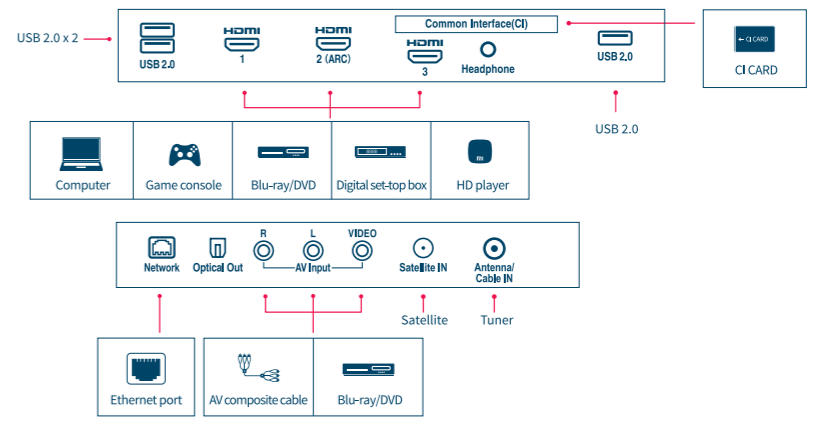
USB 2.0 x 2

USB 2.0

HDMI
1

HDMI
2 (ARC)

Common Interface(CI)

HDMI
3

Headphone

USB 2.0

CI CARD

CI CARD

USB 2.0

Computer

Game console

Blu-ray/DVD

Digital set-top box

HD player

Network

Optical Out

R

L

VIDEO

AV Input

Satellite IN

Antenna/ Cable IN

Satellite

Tuner

Ethernet port

AV composite cable

Blu-ray/DVD